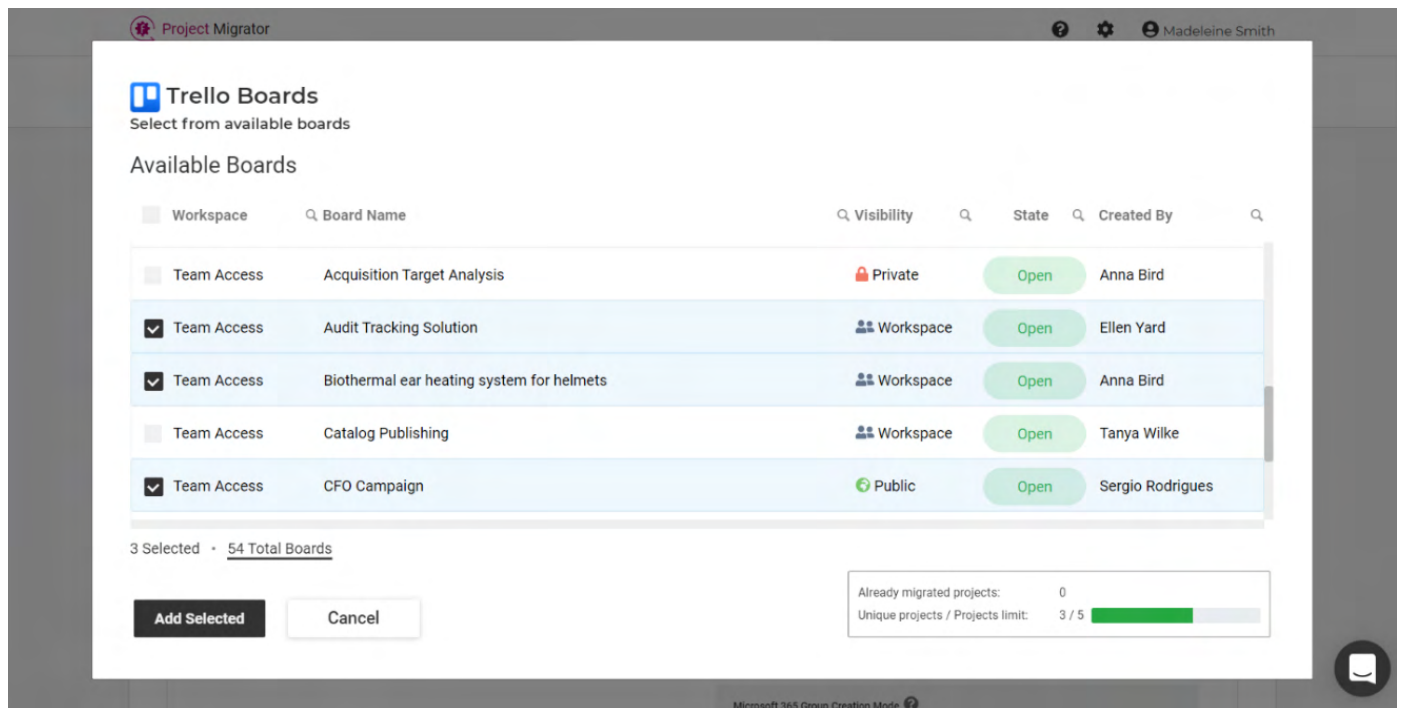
Project Migrator

Madeleine Smith

Trello Boards
Select from available boards

Available Boards

| Workspace | Board Name | Visibility | State | Created By |
|---|---|---|---|---|
| Team Access | Acquisition Target Analysis | Private | Open | Anna Bird |
| Team Access | Audit Tracking Solution | Workspace | Open | Ellen Yard |
| Team Access | Biothermal ear heating system for helmets | Workspace | Open | Anna Bird |
| Team Access | Catalog Publishing | Workspace | Open | Tanya Wilke |
| Team Access | CFO Campaign | Public | Open | Sergio Rodrigues |

3 Selected • 54 Total Boards

Already migrated projects: 0
Unique projects / Projects limit: 3 / 5

Add Selected
Cancel

Microsoft 365 Group Creation Mode